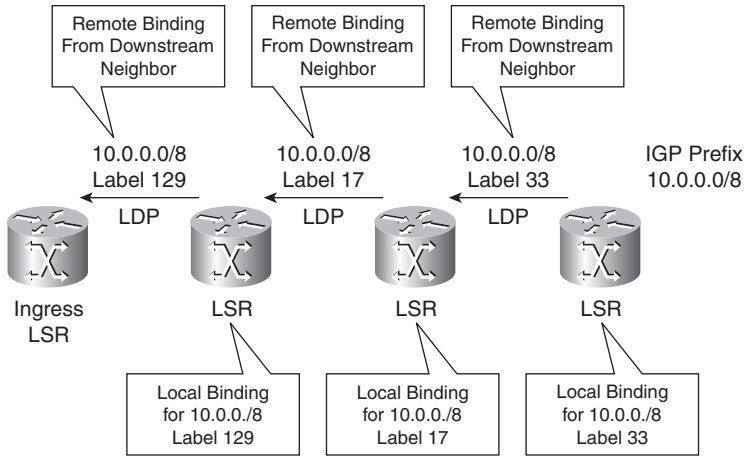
Remote Binding From Downstream Neighbor

Remote Binding From Downstream Neighbor

Remote Binding From Downstream Neighbor

10.0.0.0/8
Label 129

10.0.0.0/8
Label 17

10.0.0.0/8
Label 33

IGP Prefix
10.0.0.0/8

LDP

LDP

LDP

Ingress
LSR

LSR

LSR

LSR

Local Binding for 10.0.0./8 Label 129

Local Binding for 10.0.0./8 Label 17

Local Binding for 10.0.0./8 Label 33